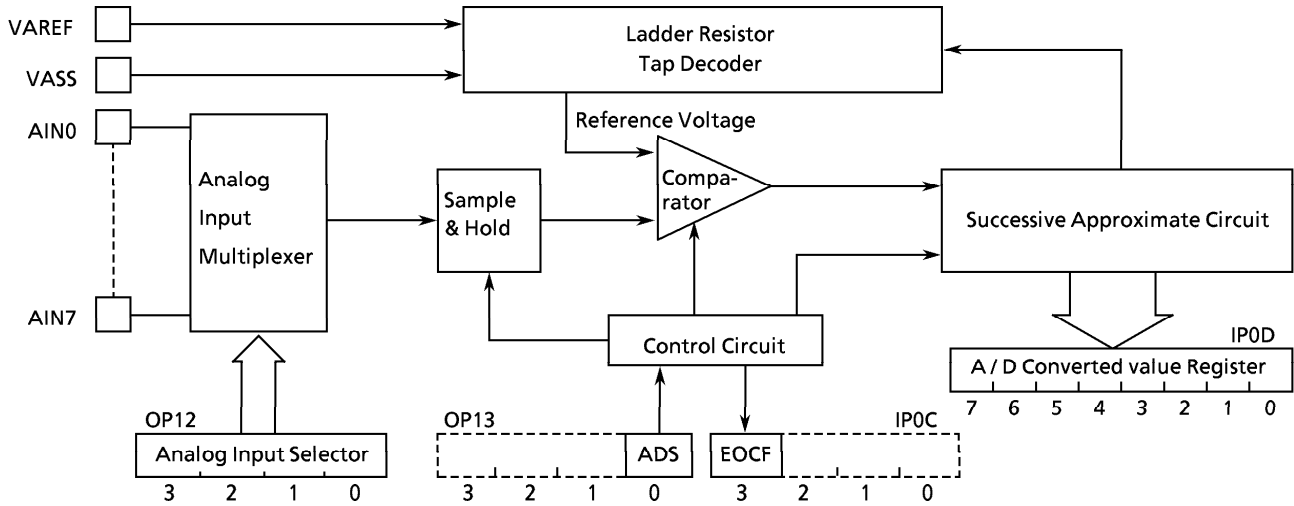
VAREF
VASS
AIN0
AIN7

Ladder Resistor
Tap Decoder

Reference Voltage

Analog
Input
Multiplexer

Sample
& Hold

Compa-
rator

Successive Approximate Circuit

Control Circuit

IP0D
A / D Converted value Register
7 6 5 4 3 2 1 0

OP12
Analog Input Selector
3 2 1 0

OP13
ADS
3 2 1 0

IP0C
EOCF
3 2 1 0